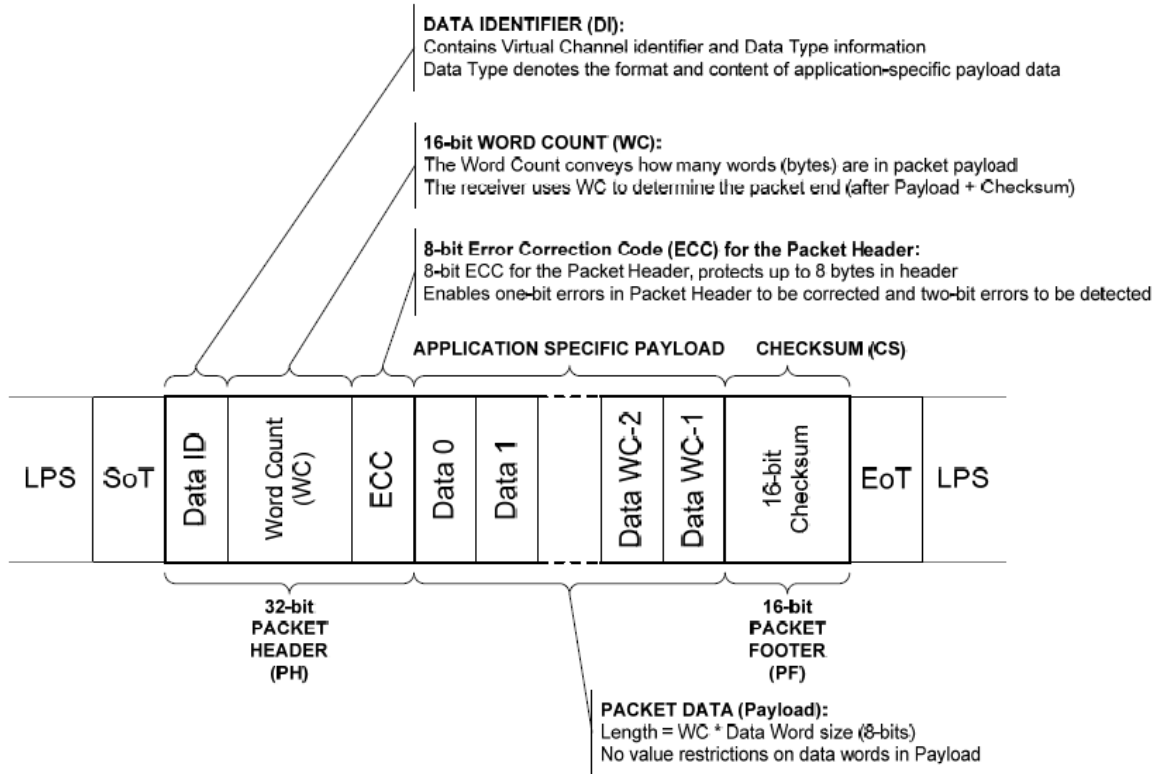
DATA IDENTIFIER (DI):
Contains Virtual Channel identifier and Data Type information
Data Type denotes the format and content of application-specific payload data

16-bit WORD COUNT (WC):
The Word Count conveys how many words (bytes) are in packet payload
The receiver uses WC to determine the packet end (after Payload + Checksum)

8-bit Error Correction Code (ECC) for the Packet Header:
8-bit ECC for the Packet Header, protects up to 8 bytes in header
Enables one-bit errors in Packet Header to be corrected and two-bit errors to be detected

APPLICATION SPECIFIC PAYLOAD

CHECKSUM (CS)

LPS

SoT

Data ID

Word Count (WC)

ECC

Data 0

Data 1

Data WC-2

Data WC-1

16-bit Checksum

EoT

LPS

32-bit PACKET HEADER (PH)

16-bit PACKET FOOTER (PF)

PACKET DATA (Payload):
Length = WC * Data Word size (8-bits)
No value restrictions on data words in Payload